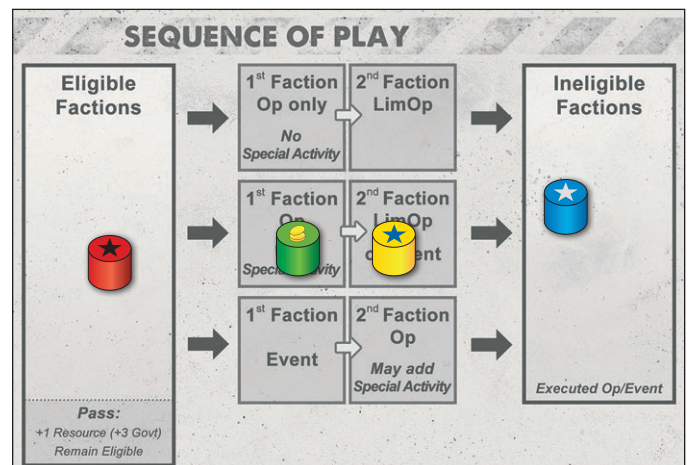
SEQUENCE OF PLAY

Eligible Factions

$1^{st}$ Faction Op only

No Special Activity

$2^{nd}$ Faction LimOp

Ineligible Factions

$1^{st}$ Faction Op

Spec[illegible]ivity

$2^{nd}$ Faction LimOp

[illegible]ent

$1^{st}$ Faction

Event

$2^{nd}$ Faction Op

May add Special Activity

Executed Op/Event

Pass:
+1 Resource (+3 Govt)
Remain Eligible